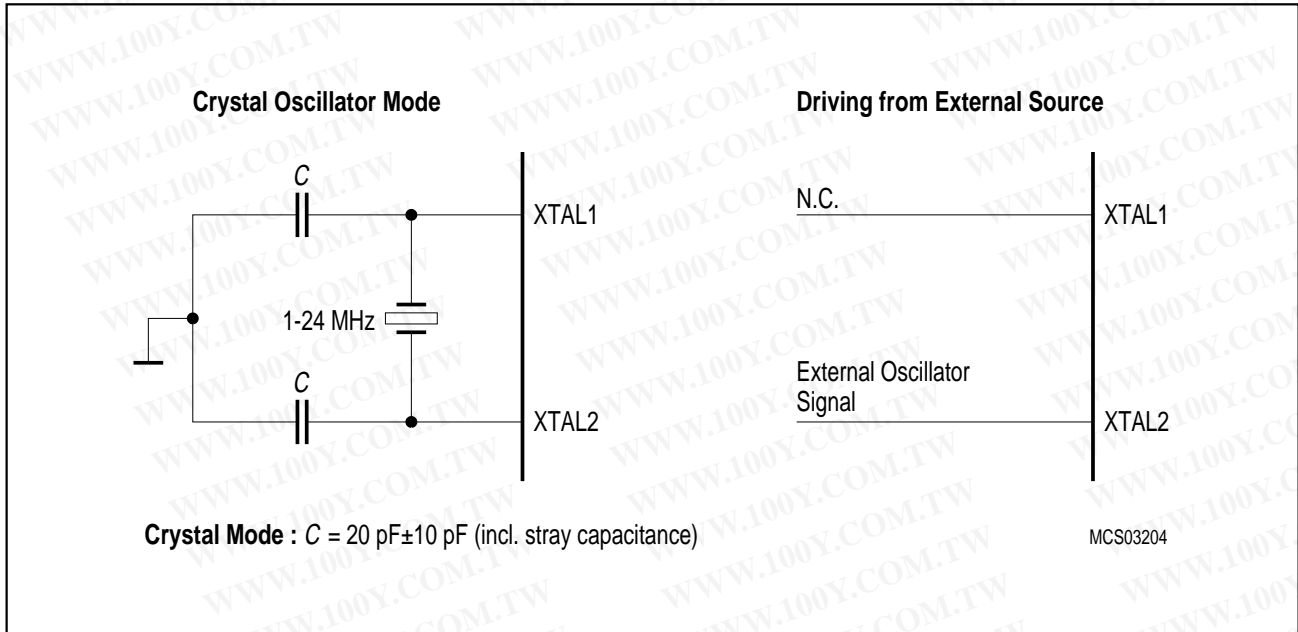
WWW.100Y.COM.TW

Crystal Oscillator Mode

$C$

XTAL1

1-24 MHz

$C$

XTAL2

Driving from External Source

N.C.

XTAL1

External Oscillator Signal

XTAL2

**Crystal Mode :** $C$ = 20 pF±10 pF (incl. stray capacitance)

MCS03204